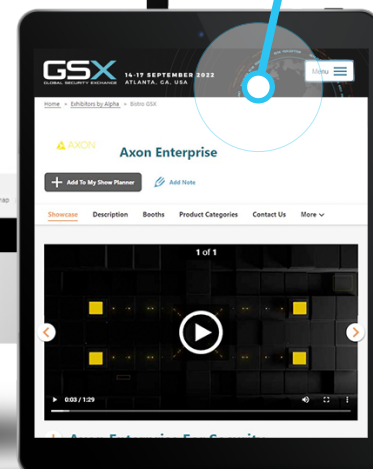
GSX
GLOBAL SECURITY EXCHANGE
14-17 SEPTEMBER 2022
ATLANTA, GA, USA

Menu

Home > Exhibitors by Alpha > Booths GSX

AXON

Axon Enterprise

Add To My Show Planner

Add Note

Showcase
Description
Booths
Product Categories
Contact Us
More

1 of 1

0:03 / 1:29

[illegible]